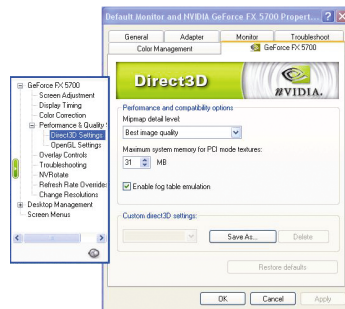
Default Monitor and NVIDIA GeForce FX 5700 Propert...

General | Adapter | Monitor | Troubleshoot
Color Management | GeForce FX 5700

GeForce FX 5700
Screen Adjustment
Display Timing
Color Correction
Performance & Quality
Direct3D Settings
OpenGL Settings
Overlay Controls
Troubleshooting
NVRotate
Refresh Rate Overrides
Change Resolutions
Desktop Management
Screen Menus

Direct3D

NVIDIA.

Performance and compatibility options
Mipmap detail level:
Best image quality

Maximum system memory for PCI mode textures:
31 MB

Enable fog table emulation

Custom direct3D settings:

Save As... | Delete

Restore defaults

OK | Cancel | Apply